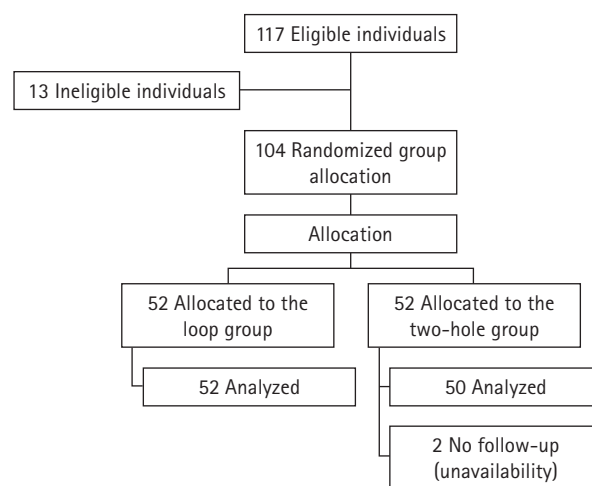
117 Eligible individuals

13 Ineligible individuals

104 Randomized group allocation

Allocation

52 Allocated to the loop group

52 Allocated to the two-hole group

52 Analyzed

50 Analyzed

2 No follow-up (unavailability)